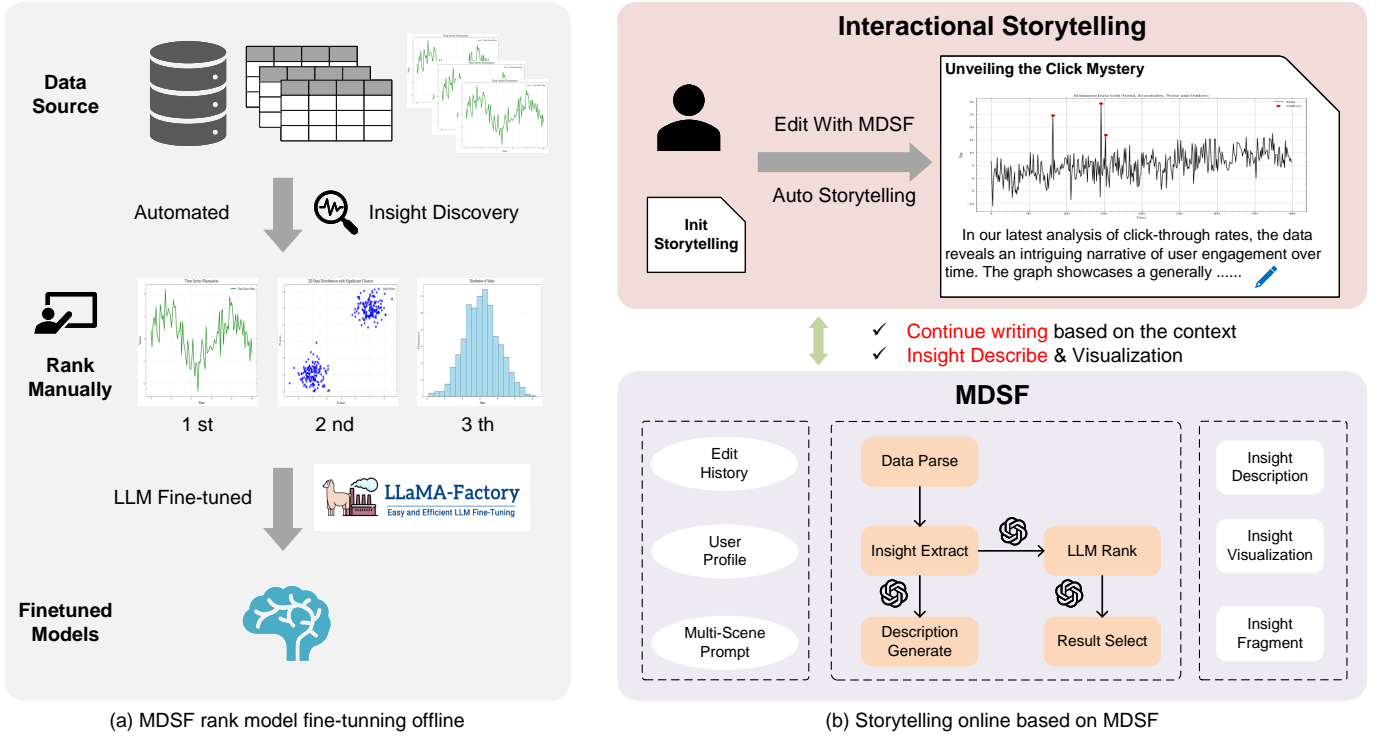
Data Source

Automated

Insight Discovery

Time Series Fluctuation

2D Data Distribution with Significant Clusters

Distribution of Values

Rank Manually

1 st

2 nd

3 th

LLM Fine-tuned

LLaMA-Factory
Easy and Efficient LLM Fine-Tuning

Finetuned Models

(a) MDSF rank model fine-tunning offline

Interactional Storytelling

Edit With MDSF

Auto Storytelling

Init Storytelling

Unveiling the Click Mystery

Simulated Data with Trend, Seasonality, Noise and Outliers

In our latest analysis of click-through rates, the data reveals an intriguing narrative of user engagement over time. The graph showcases a generally ......

✓ Continue writing based on the context
✓ Insight Describe & Visualization

MDSF

Edit History

User Profile

Multi-Scene Prompt

Data Parse

Insight Extract

LLM Rank

Description Generate

Result Select

Insight Description

Insight Visualization

Insight Fragment

(b) Storytelling online based on MDSF